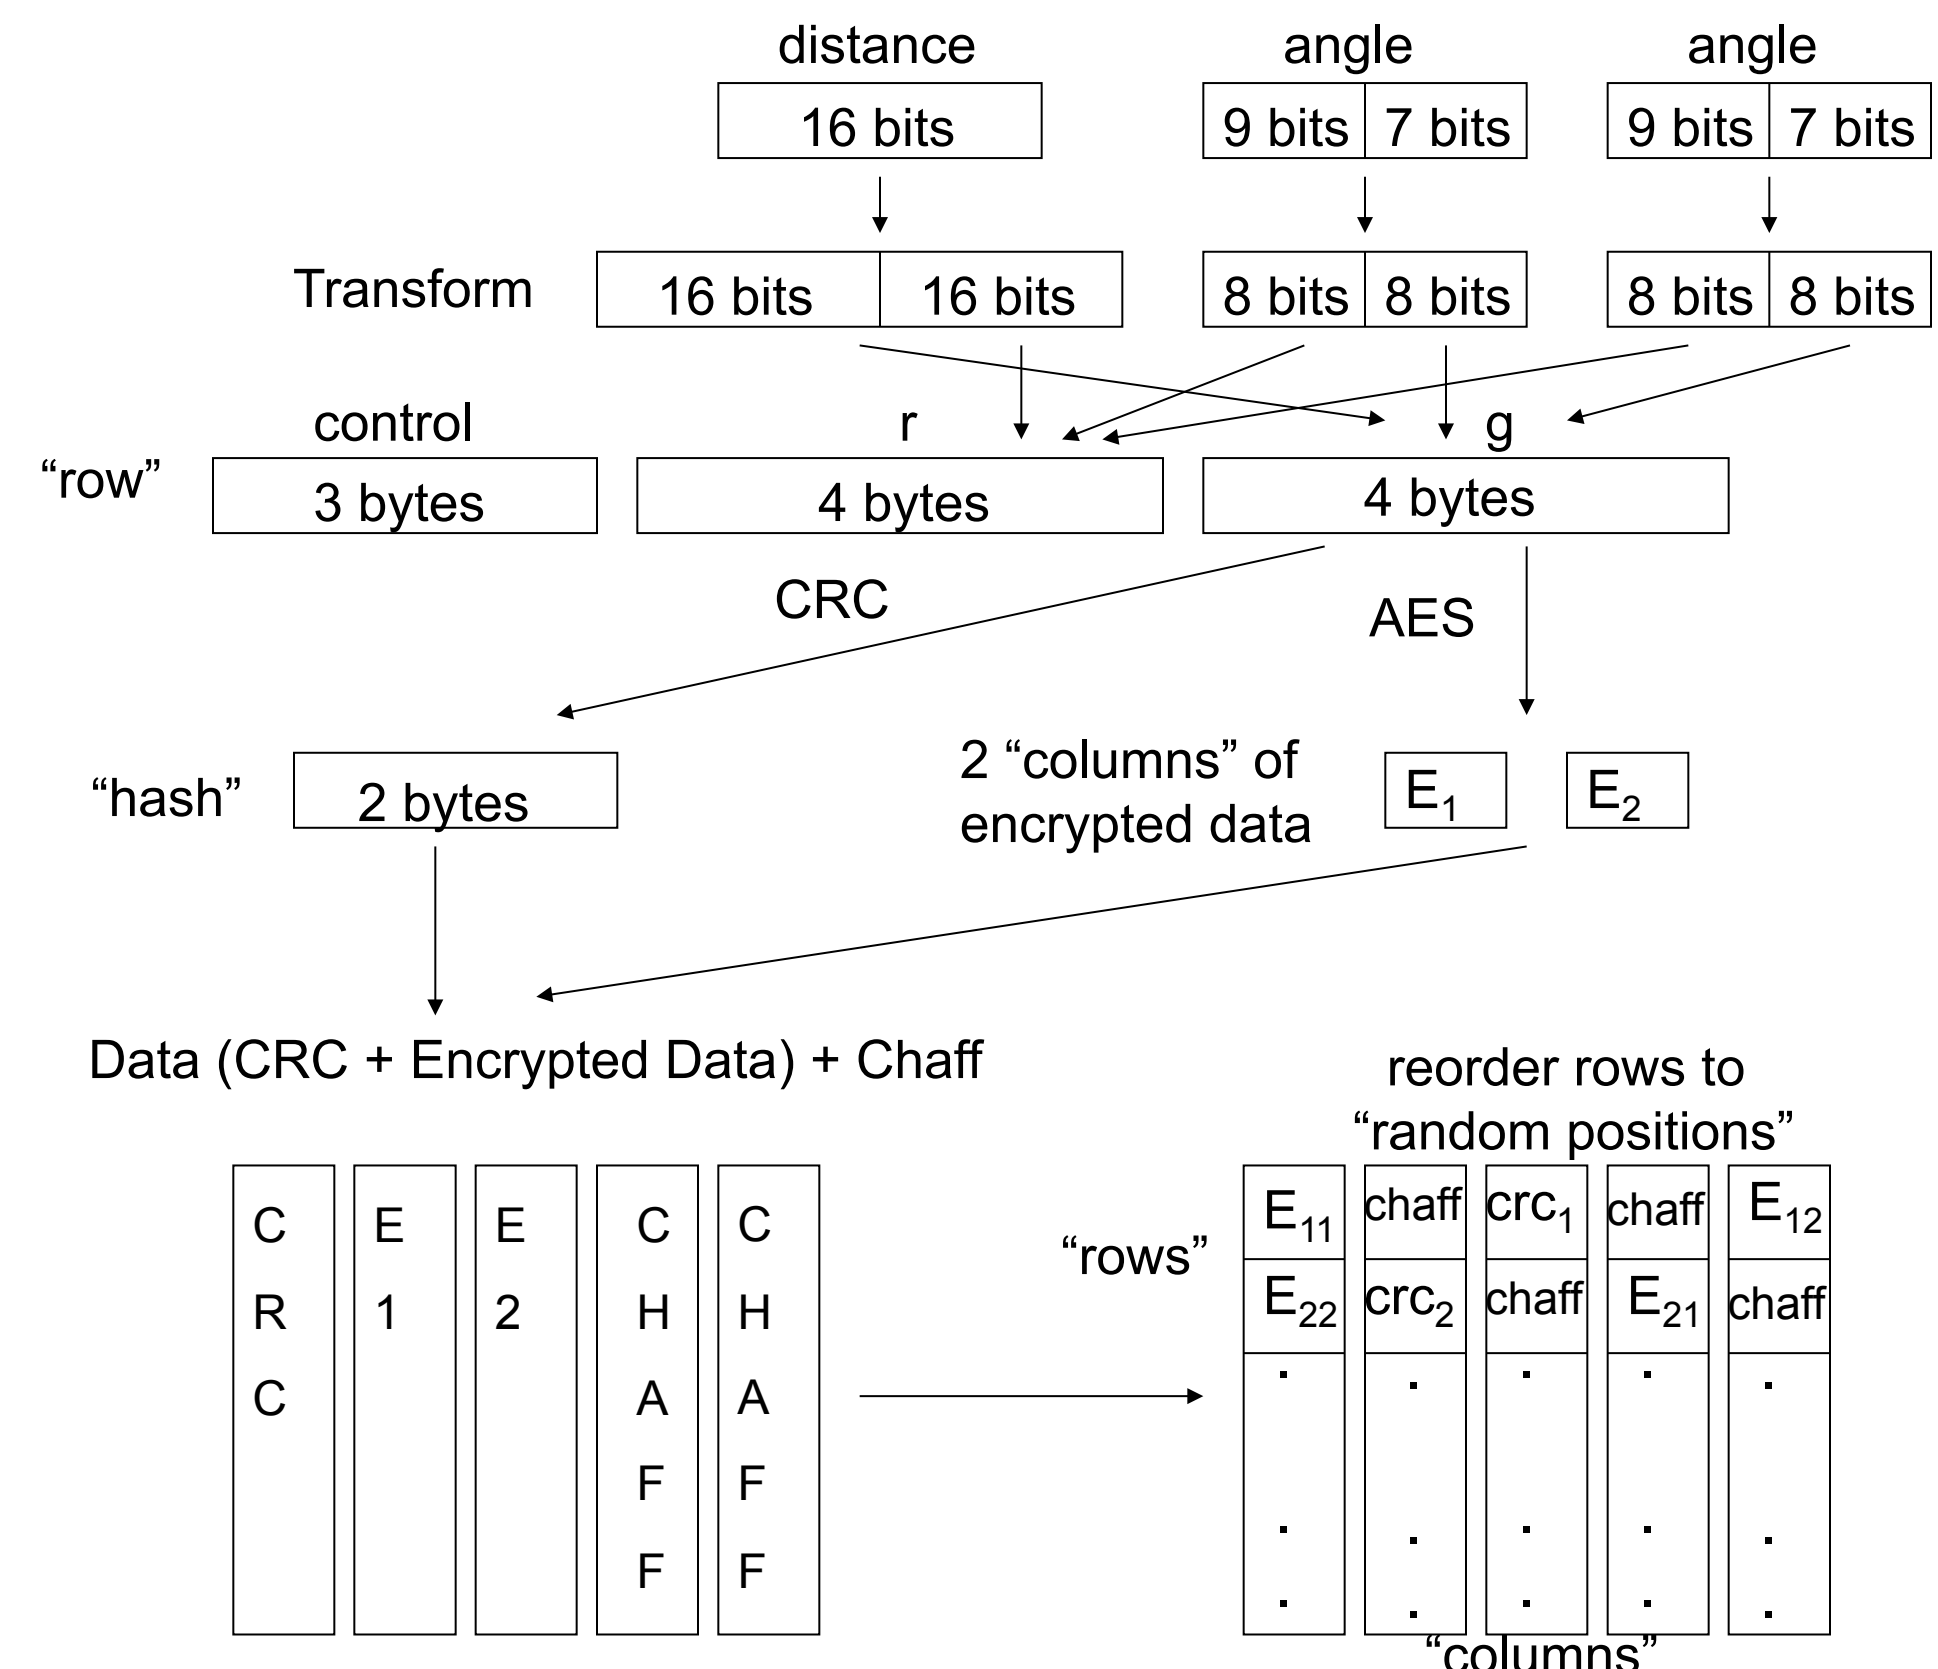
distance

16 bits

angle

9 bits | 7 bits

angle

9 bits | 7 bits

Transform

16 bits | 16 bits

8 bits | 8 bits

8 bits | 8 bits

control

r

g

"row"

3 bytes

4 bytes

4 bytes

CRC

AES

"hash"

2 bytes

2 "columns" of encrypted data

$E_1$

$E_2$

Data (CRC + Encrypted Data) + Chaff

C R C

E 1

E 2

C H A F F

C H A F F

reorder rows to "random positions"

"rows"

| $E_{11}$ | chaff | $crc_1$ | chaff | $E_{12}$ |
|---|---|---|---|---|
| $E_{22}$ | $crc_2$ | chaff | $E_{21}$ | chaff |
| . | . | . | . | . |
| . | . | . | . | . |
| . | . | . | . | . |

"columns"